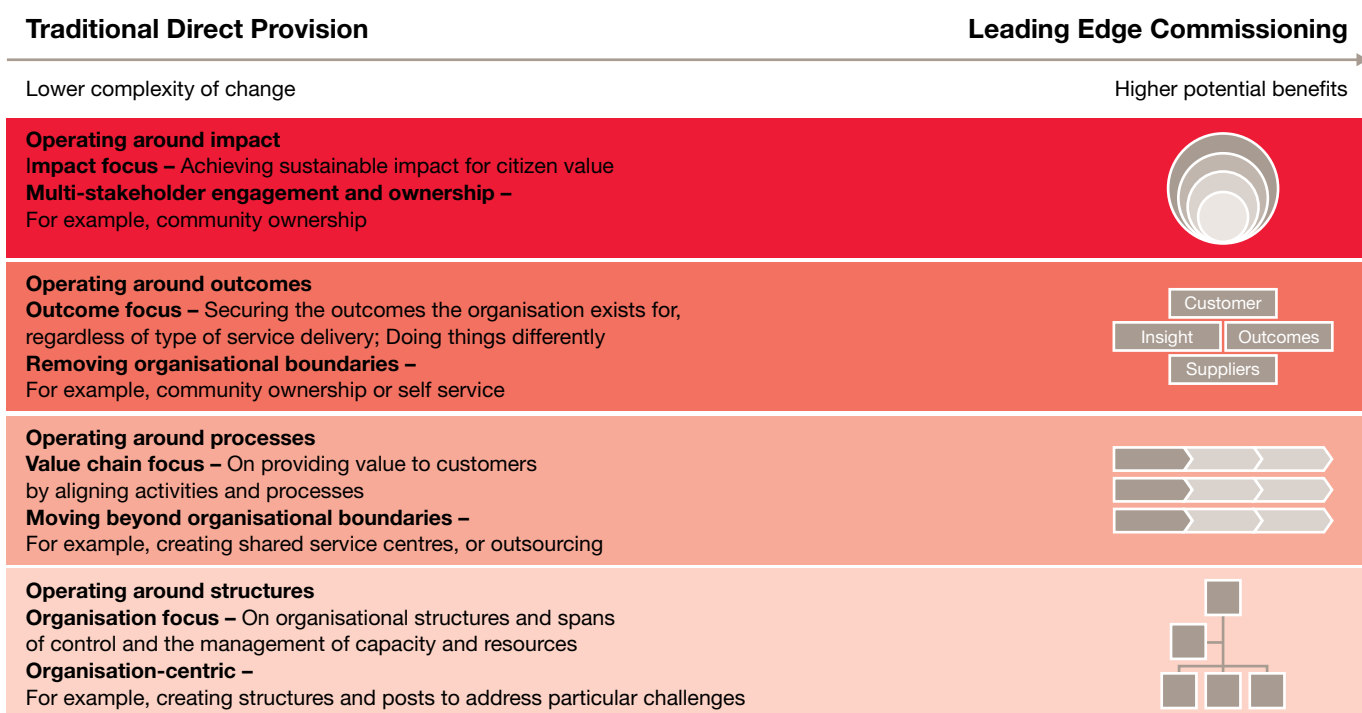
Traditional Direct Provision

Leading Edge Commissioning

Lower complexity of change

Higher potential benefits

Operating around impact
Impact focus – Achieving sustainable impact for citizen value
Multi-stakeholder engagement and ownership – For example, community ownership

Operating around outcomes
Outcome focus – Securing the outcomes the organisation exists for, regardless of type of service delivery; Doing things differently
Removing organisational boundaries – For example, community ownership or self service

Customer
Insight
Outcomes
Suppliers

Operating around processes
Value chain focus – On providing value to customers by aligning activities and processes
Moving beyond organisational boundaries – For example, creating shared service centres, or outsourcing

Operating around structures
Organisation focus – On organisational structures and spans of control and the management of capacity and resources
Organisation-centric – For example, creating structures and posts to address particular challenges